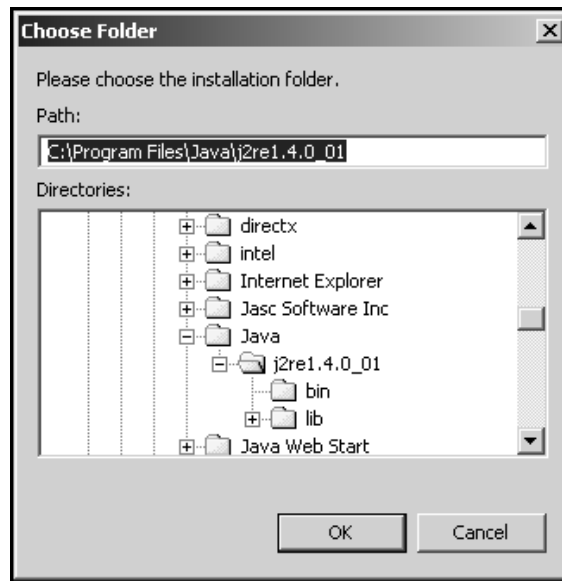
Choose Folder

×

Please choose the installation folder.

Path:

C:\Program Files\Java\j2re1.4.0_01

Directories:

directx
intel
Internet Explorer
Jasc Software Inc
Java
j2re1.4.0_01
bin
lib
Java Web Start

OK

Cancel